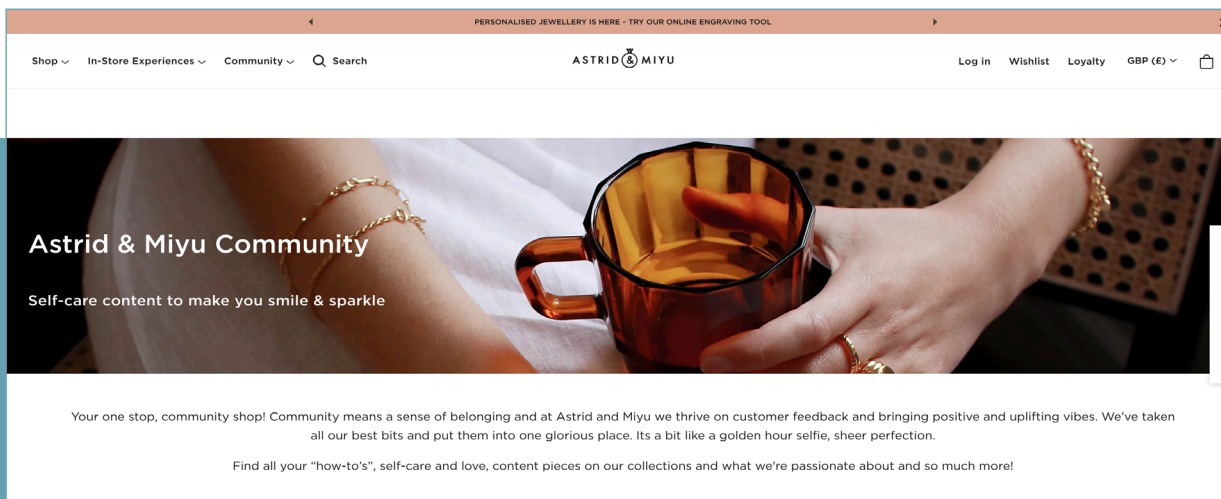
PERSONALISED JEWELLERY IS HERE - TRY OUR ONLINE ENGRAVING TOOL

Shop In-Store Experiences Community Search

ASTRID & MIYU

Log in Wishlist Loyalty GBP (£)

Astrid & Miyu Community

Self-care content to make you smile & sparkle

Your one stop, community shop! Community means a sense of belonging and at Astrid and Miyu we thrive on customer feedback and bringing positive and uplifting vibes. We've taken all our best bits and put them into one glorious place. Its a bit like a golden hour selfie, sheer perfection.

Find all your "how-to's", self-care and love, content pieces on our collections and what we're passionate about and so much more!